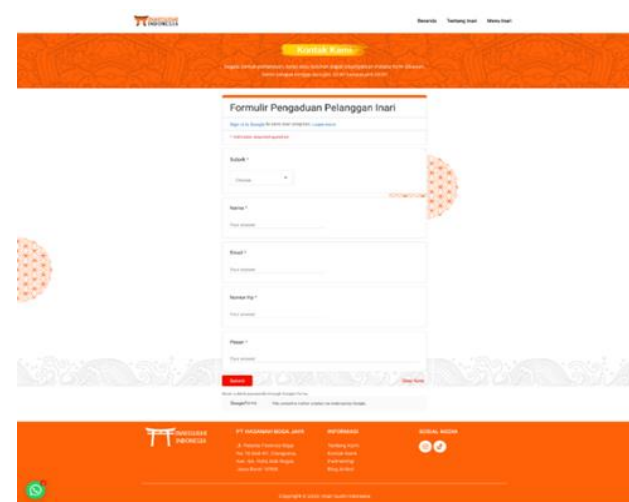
Beranda Tentang Inari Menu Inari

Kontak Kami

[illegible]

Formulir Pengaduan Pelanggan Inari

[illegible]

* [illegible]

Subjek *

Choose

Nama *

Your answer

Email *

Your answer

Nomor Hp *

Your answer

Pesan *

Your answer

Submit

Clear form

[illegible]

Google Forms

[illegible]

PT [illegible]

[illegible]

INFORMASI

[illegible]

SOSIAL MEDIA

Copyright © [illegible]